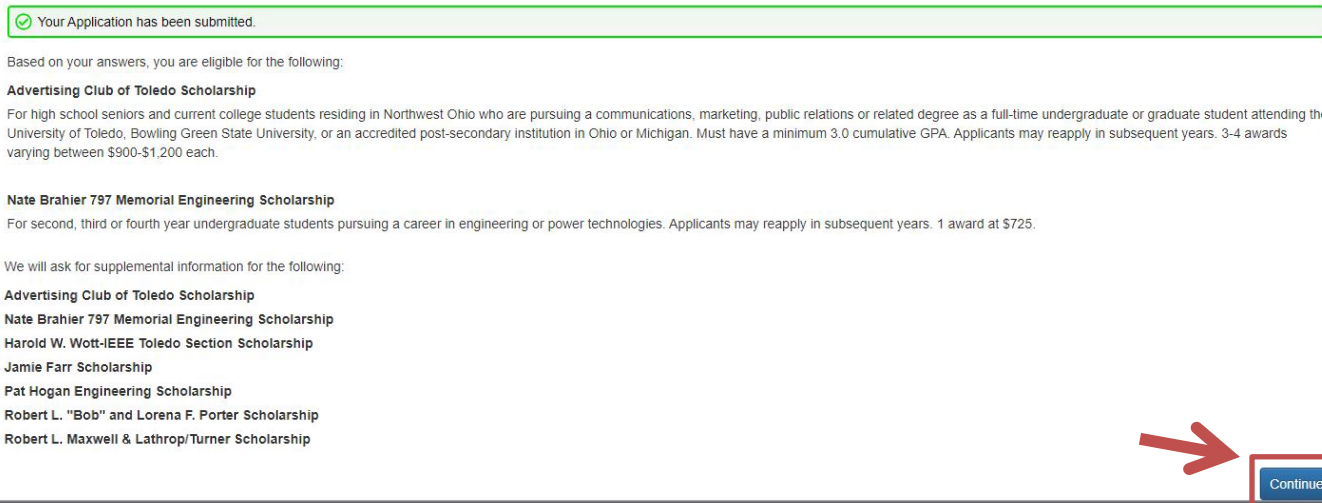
Your Application has been submitted.

Based on your answers, you are eligible for the following:

Advertising Club of Toledo Scholarship

For high school seniors and current college students residing in Northwest Ohio who are pursuing a communications, marketing, public relations or related degree as a full-time undergraduate or graduate student attending the University of Toledo, Bowling Green State University, or an accredited post-secondary institution in Ohio or Michigan. Must have a minimum 3.0 cumulative GPA. Applicants may reapply in subsequent years. 3-4 awards varying between $900-$1,200 each.

Nate Brahier 797 Memorial Engineering Scholarship

For second, third or fourth year undergraduate students pursuing a career in engineering or power technologies. Applicants may reapply in subsequent years. 1 award at $725.

We will ask for supplemental information for the following:

Advertising Club of Toledo Scholarship
Nate Brahier 797 Memorial Engineering Scholarship
Harold W. Wott-IEEE Toledo Section Scholarship
Jamie Farr Scholarship
Pat Hogan Engineering Scholarship
Robert L. "Bob" and Lorena F. Porter Scholarship
Robert L. Maxwell & Lathrop/Turner Scholarship

Continue